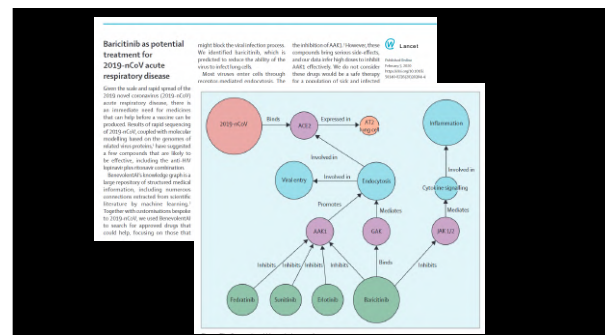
Baricitinib as potential treatment for 2019-nCoV acute respiratory disease

Given the scale and rapid spread of the 2019 novel coronavirus (2019-nCoV) acute respiratory disease, there is an immediate need for medicines that can help before a vaccine can be produced. Results of rapid sequencing of 2019-nCoV, coupled with molecular modelling based on the genomes of related virus proteins, have suggested a few compounds that are likely to be effective, including the anti-HIV lopinavir-plus-ritonavir combination.

BenevolentAI's knowledge graph is a large repository of structured medical information, including numerous connections extracted from scientific literature by machine learning. Together with customisations bespoke to 2019-nCoV, we used BenevolentAI to search for approved drugs that could help, focusing on those that

might block the viral infection process. We identified baricitinib, which is predicted to reduce the ability of the virus to infect lung cells.

Most viruses enter cells through receptor-mediated endocytosis. The

the inhibition of AAK1. However, these compounds bring serious side-effects, and our data infer high doses to inhibit AAK1 effectively. We do not consider these drugs would be a safe therapy for a population of sick and infected

Lancet

Published Online February 4, 2020 https://doi.org/10.1016/S0140-6736(20)30304-4

2019-nCoV
Binds
ACE2
Expressed in
AT2 lung cell
Inflammation
Involved in
Viral entry
Involved in
Endocytosis
Involved in
Cytokine signalling
Promotes
Mediates
Mediates
AAK1
GAK
JAK 1/2
Inhibits
Inhibits
Inhibits
Inhibits
Binds
Inhibits
Fedratinib
Sunitinib
Erlotinib
Baricitinib